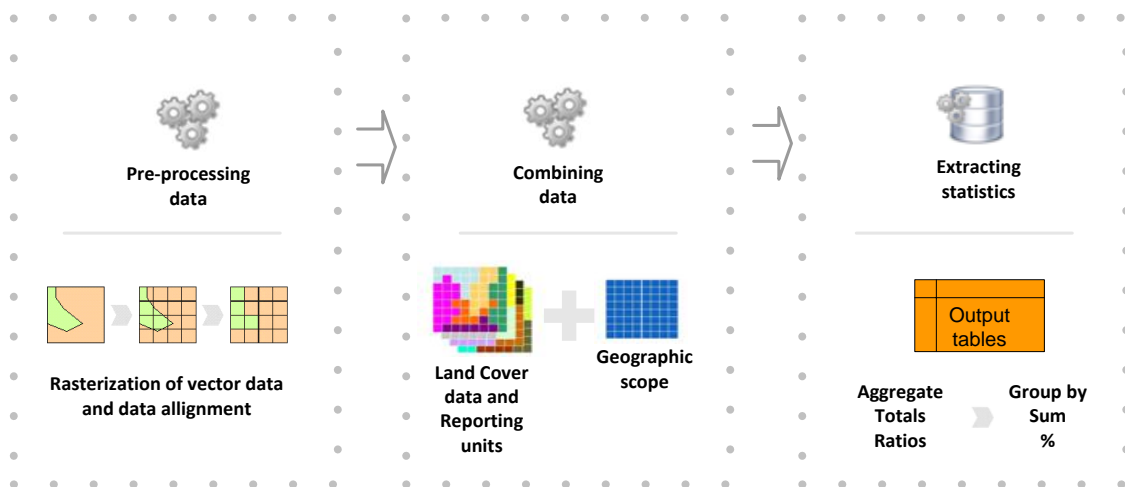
Pre-processing data

Rasterization of vector data and data allignment

Combining data

Land Cover data and Reporting units

Geographic scope

Extracting statistics

Output tables

Aggregate Totals Ratios

Group by Sum %